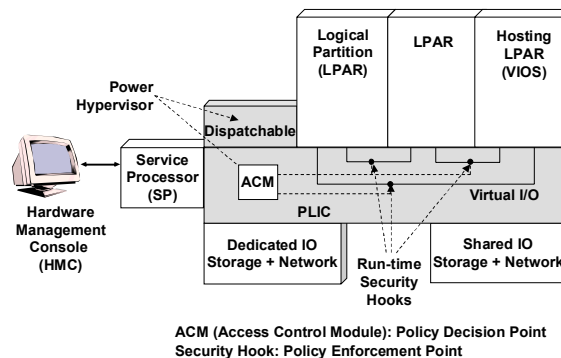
Logical Partition (LPAR)

LPAR

Hosting LPAR (VIOS)

Power Hypervisor

Dispatchable

Service Processor (SP)

ACM

Virtual I/O

PLIC

Hardware Management Console (HMC)

Dedicated IO Storage + Network

Run-time Security Hooks

Shared IO Storage + Network

ACM (Access Control Module): Policy Decision Point
Security Hook: Policy Enforcement Point